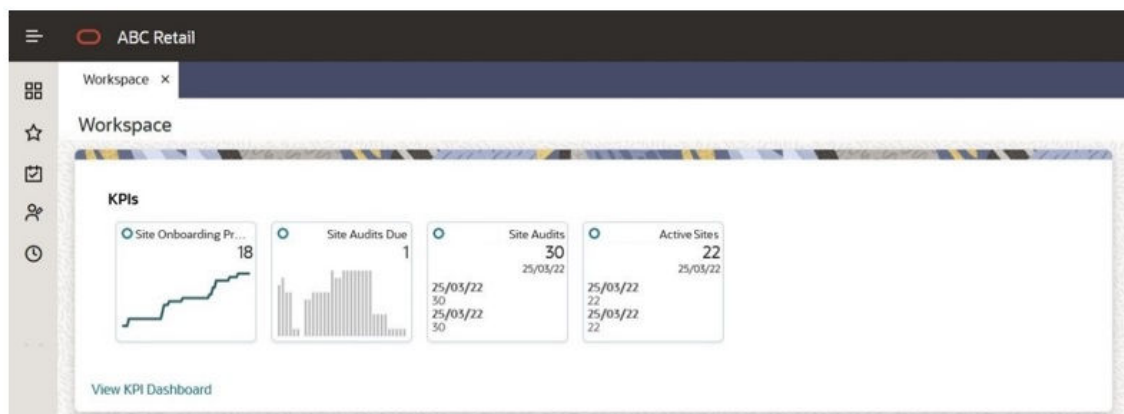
ABC Retail

Workspace ×

Workspace

KPIs

Site Onboarding Pr...
18

Site Audits Due
1

Site Audits
30
25/03/22
25/03/22
30
25/03/22
30

Active Sites
22
25/03/22
25/03/22
22
25/03/22
22

View KPI Dashboard